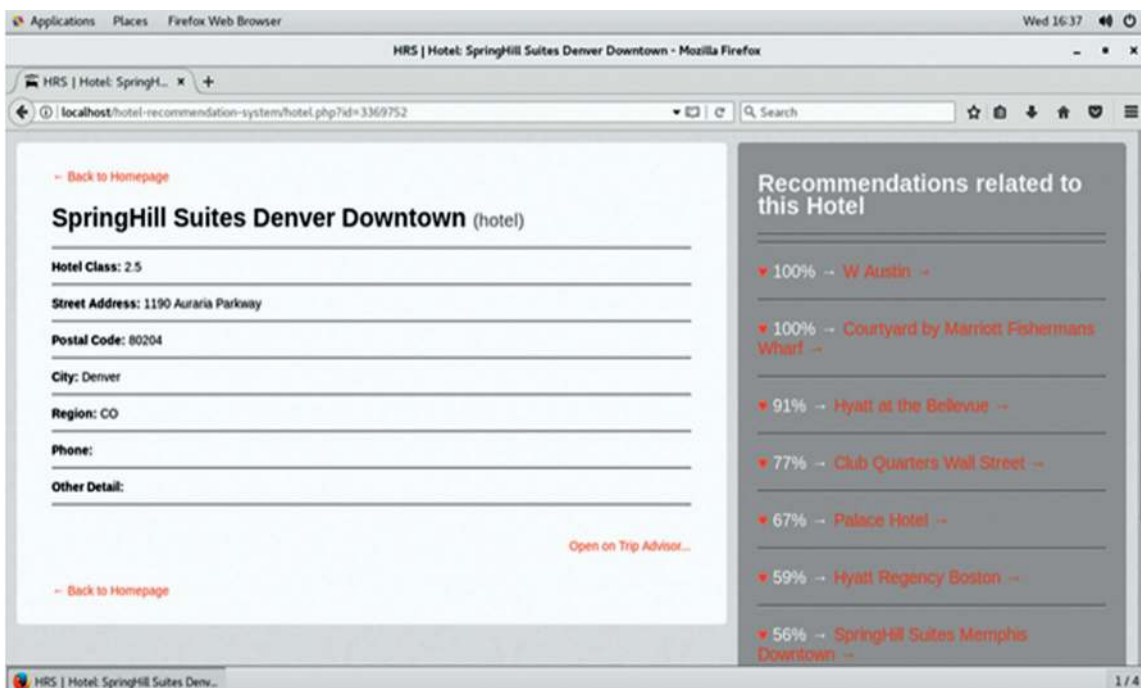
Applications Places Firefox Web Browser

Wed 16:37

HRS | Hotel: SpringHill Suites Denver Downtown - Mozilla Firefox

HRS | Hotel: SpringH... ×

localhost/hotel-recommendation-system/hotel.php?id=3369752

Search

← Back to Homepage

SpringHill Suites Denver Downtown (hotel)

Hotel Class: 2.5

Street Address: 1190 Auraria Parkway

Postal Code: 80204

City: Denver

Region: CO

Phone:

Other Detail:

Open on Trip Advisor...

← Back to Homepage

Recommendations related to this Hotel

♥ 100% → W Austin →

♥ 100% → Courtyard by Marriott Fishermans Wharf →

♥ 91% → Hyatt at the Bellevue →

♥ 77% → Club Quarters Wall Street →

♥ 67% → Palace Hotel →

♥ 59% → Hyatt Regency Boston →

♥ 56% → SpringHill Suites Memphis Downtown →

HRS | Hotel: SpringHill Suites Denv...

1/4